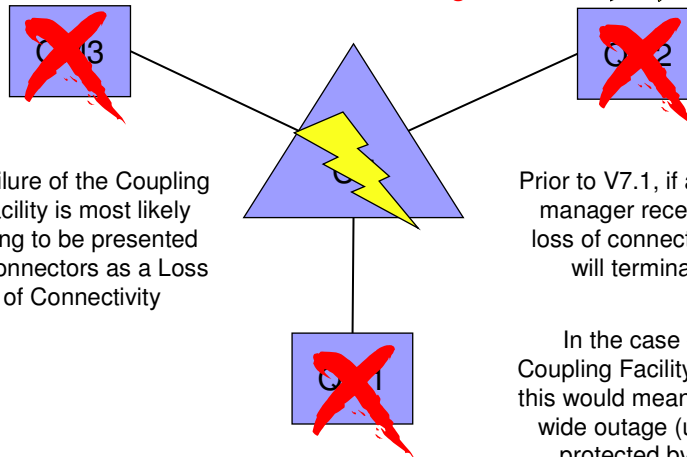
Q 3

Q 2

C

Q 1

ilure of the Coupling acility is most likely ng to be presented onnectors as a Loss of Connectivity

Prior to V7.1, if a manager rece loss of connect will termina

In the case Coupling Facility this would mean wide outage (u protected by